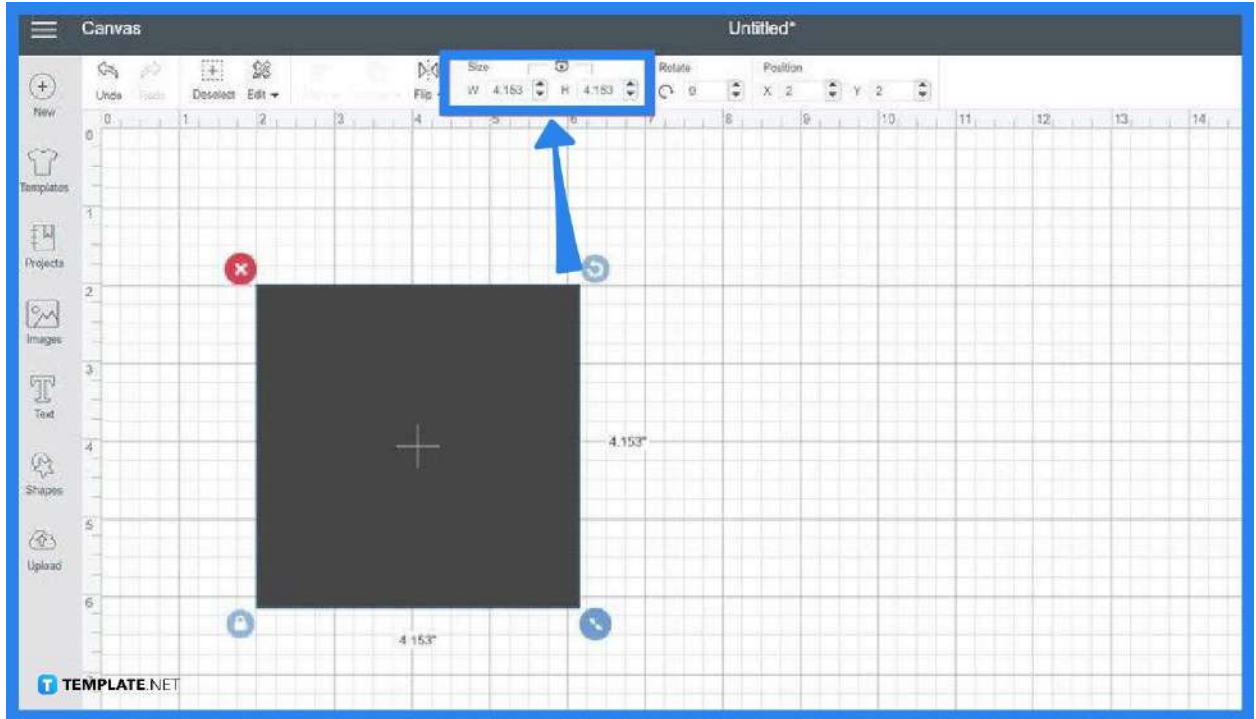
Canvas

Untitled*

New

Templates

Projects

Images

Text

Shapes

Upload

Undo

Redo

Deselect

Edit

Flip

Size

W 4.153

H 4.153

Rotate

0

Position

X 2

Y 2

0

1

2

3

4

5

6

7

8

9

10

11

12

13

14

0

1

2

3

4

5

6

4.153"

4.153"

TEMPLATE.NET